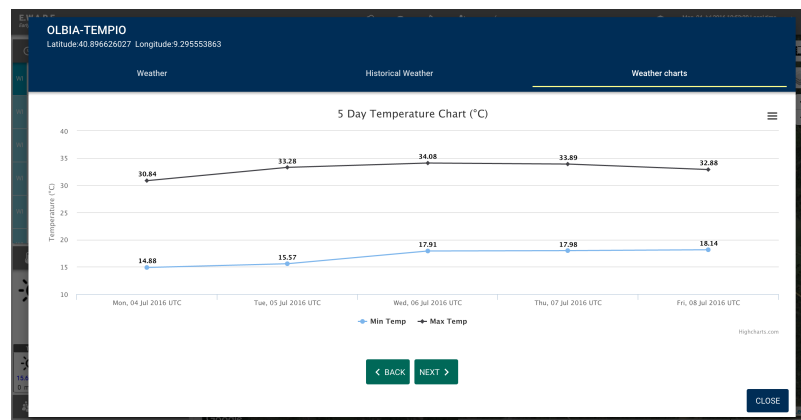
OLBIA-TEMPIO
Latitude:40.896626027 Longitude:9.295553863

Weather
Historical Weather
Weather charts

5 Day Temperature Chart (°C)

Temperature (°C)

40
35
30
25
20
15
10

30.84
33.28
34.08
33.89
32.88

14.88
15.57
17.91
17.98
18.14

Mon, 04 Jul 2016 UTC
Tue, 05 Jul 2016 UTC
Wed, 06 Jul 2016 UTC
Thu, 07 Jul 2016 UTC
Fri, 08 Jul 2016 UTC

Min Temp
Max Temp

Highcharts.com

BACK
NEXT

CLOSE